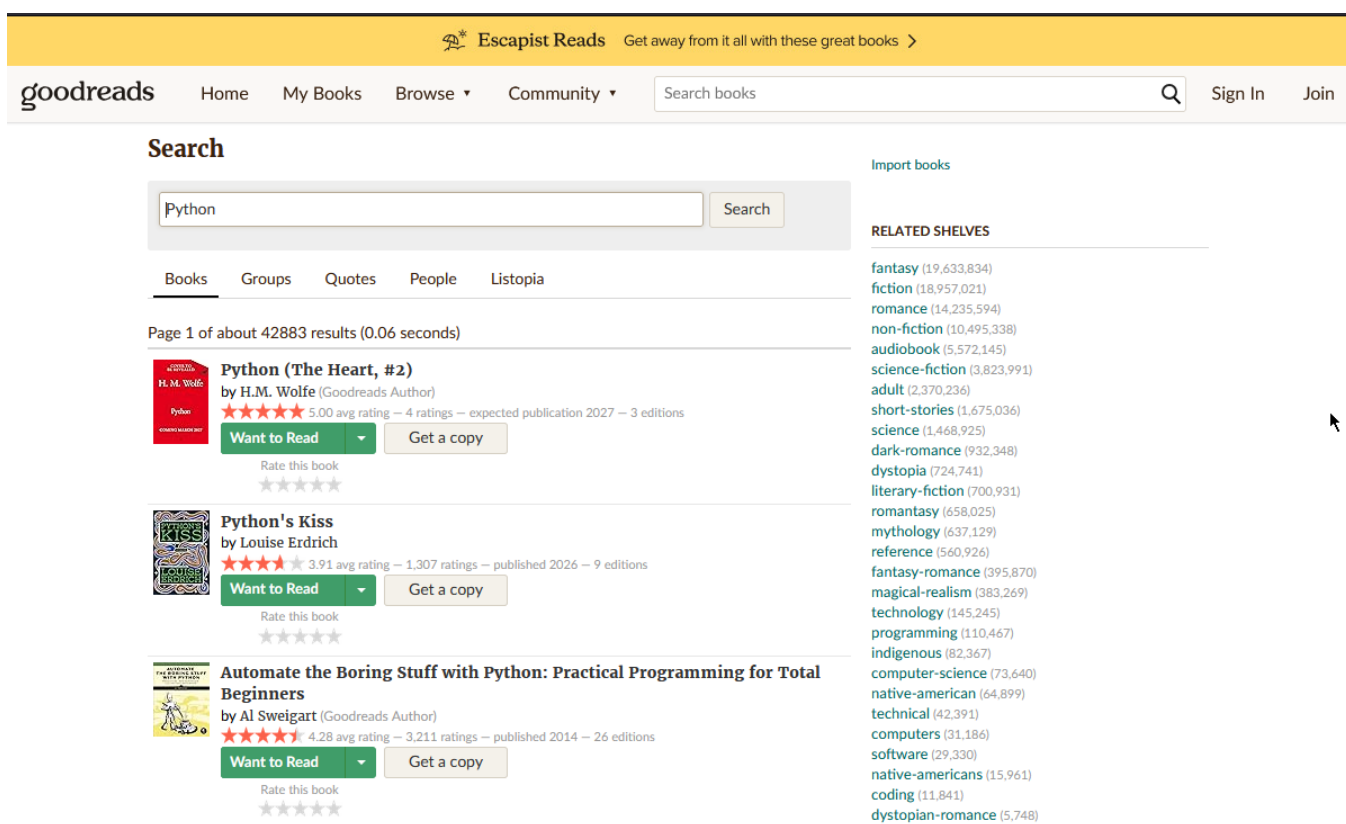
Escapist Reads Get away from it all with these great books >

goodreads Home My Books Browse ▾ Community ▾ Search books Sign In Join

Search

Python Search

Books Groups Quotes People Listopia

Page 1 of about 42883 results (0.06 seconds)

H. M. Wolfe
Python

Python (The Heart, #2)
by H.M. Wolfe (Goodreads Author)
5.00 avg rating — 4 ratings — expected publication 2027 — 3 editions
Want to Read Get a copy
Rate this book

PYTHON'S KISS LOUISE ERDRICH

Python's Kiss
by Louise Erdrich
3.91 avg rating — 1,307 ratings — published 2026 — 9 editions
Want to Read Get a copy
Rate this book

AUTOMATE THE BORING STUFF WITH PYTHON

Automate the Boring Stuff with Python: Practical Programming for Total Beginners
by Al Sweigart (Goodreads Author)
4.28 avg rating — 3,211 ratings — published 2014 — 26 editions
Want to Read Get a copy
Rate this book

Import books

RELATED SHELVES

fantasy (19,633,834)
fiction (18,957,021)
romance (14,235,594)
non-fiction (10,495,338)
audiobook (5,572,145)
science-fiction (3,823,991)
adult (2,370,236)
short-stories (1,675,036)
science (1,468,925)
dark-romance (932,348)
dystopia (724,741)
literary-fiction (700,931)
romantasy (658,025)
mythology (637,129)
reference (560,926)
fantasy-romance (395,870)
magical-realism (383,269)
technology (145,245)
programming (110,467)
indigenous (82,367)
computer-science (73,640)
native-american (64,899)
technical (42,391)
computers (31,186)
software (29,330)
native-americans (15,961)
coding (11,841)
dystopian-romance (5,748)